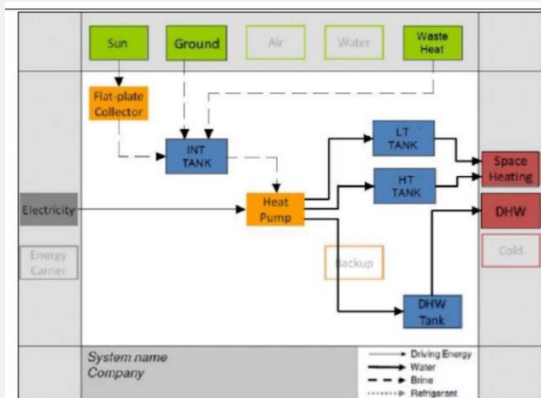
Sun
Ground
Air
Water
Waste Heat
Flat-plate Collector
INT TANK
LT TANK
HT TANK
Space Heating
Electricity
Heat Pump
DHW
Energy Carrier
Backup
Cold
DHW Tank
System name
Company
Driving Energy
Water
Brine
Refrigerant